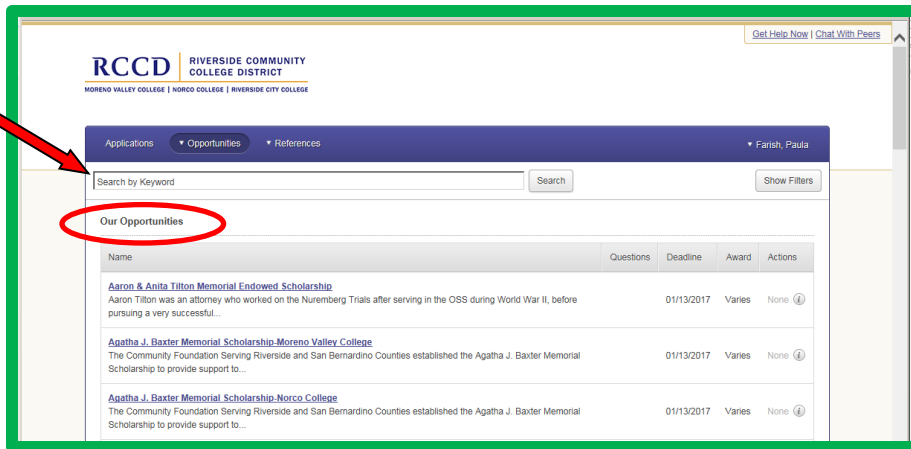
Get Help Now | Chat With Peers

RCCD RIVERSIDE COMMUNITY COLLEGE DISTRICT
MORENO VALLEY COLLEGE | NORCO COLLEGE | RIVERSIDE CITY COLLEGE

Applications ▾ Opportunities ▾ References ▾ Farish, Paula

Search by Keyword Search Show Filters

Our Opportunities

| Name | Questions | Deadline | Award | Actions |
|---|---|---|---|---|
| Aaron & Anita Tilton Memorial Endowed Scholarship<br>Aaron Tilton was an attorney who worked on the Nuremberg Trials after serving in the OSS during World War II, before pursuing a very successful... | | 01/13/2017 | Varies | None |
| Agatha J. Baxter Memorial Scholarship-Moreno Valley College<br>The Community Foundation Serving Riverside and San Bernardino Counties established the Agatha J. Baxter Memorial Scholarship to provide support to... | | 01/13/2017 | Varies | None |
| Agatha J. Baxter Memorial Scholarship-Norco College<br>The Community Foundation Serving Riverside and San Bernardino Counties established the Agatha J. Baxter Memorial Scholarship to provide support to... | | 01/13/2017 | Varies | None |